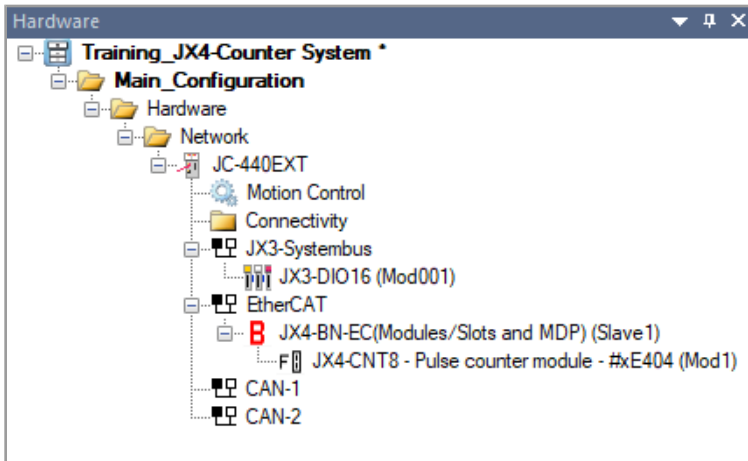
Hardware

Training_JX4-Counter System *
Main_Configuration
Hardware
Network
JC-440EXT
Motion Control
Connectivity
JX3-Systembus
JX3-DIO16 (Mod001)
EtherCAT
JX4-BN-EC(Modules/Slots and MDP) (Slave1)
JX4-CNT8 - Pulse counter module - #xE404 (Mod1)
CAN-1
CAN-2